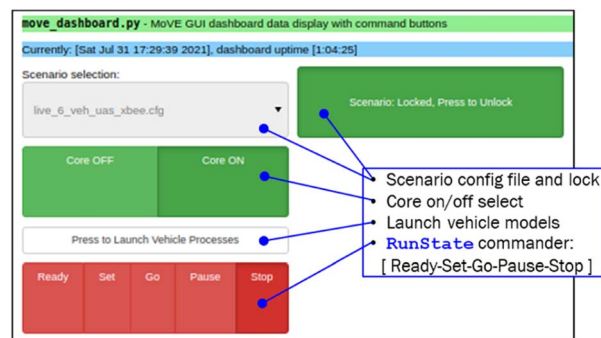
move_dashboard.py - MoVE GUI dashboard data display with command buttons

Currently: [Sat Jul 31 17:29:39 2021], dashboard uptime [1:04:25]

Scenario selection:

live_6_veh_uas_xbee.cfg

Scenario: Locked, Press to Unlock

Core OFF

Core ON

Press to Launch Vehicle Processes

Ready

Set

Go

Pause

Stop

Scenario config file and lock

Core on/off select

Launch vehicle models

RunState commander:

[ Ready-Set-Go-Pause-Stop ]